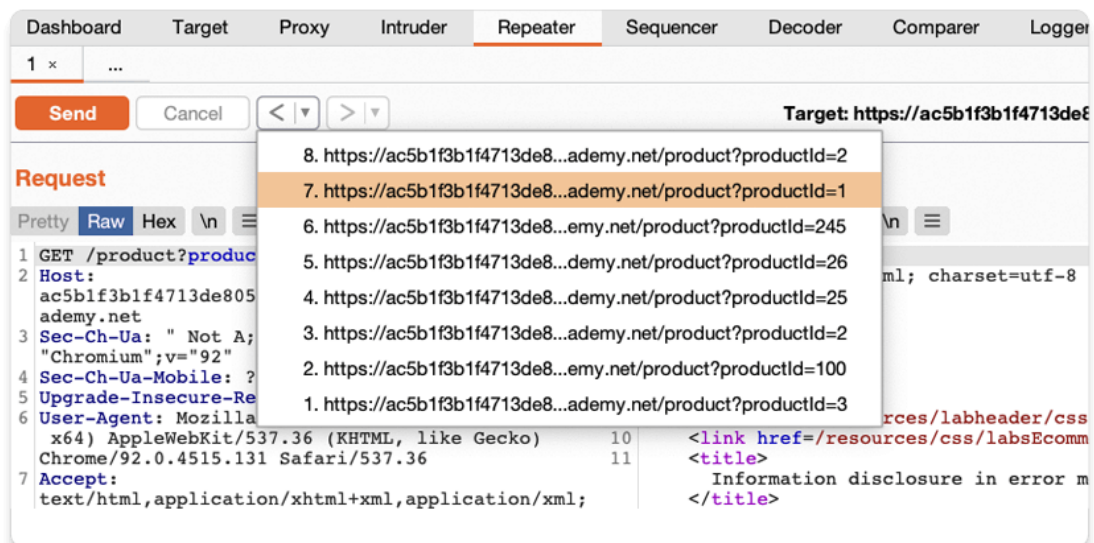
Dashboard Target Proxy Intruder Repeater Sequencer Decoder Comparer Logger

1 × ...

Send Cancel < ▾ > ▾ Target: https://ac5b1f3b1f4713de8

8. https://ac5b1f3b1f4713de8...ademy.net/product?productId=2
7. https://ac5b1f3b1f4713de8...ademy.net/product?productId=1
6. https://ac5b1f3b1f4713de8...emy.net/product?productId=245
5. https://ac5b1f3b1f4713de8...demy.net/product?productId=26
4. https://ac5b1f3b1f4713de8...demy.net/product?productId=25
3. https://ac5b1f3b1f4713de8...ademy.net/product?productId=2
2. https://ac5b1f3b1f4713de8...emy.net/product?productId=100
1. https://ac5b1f3b1f4713de8...ademy.net/product?productId=3

Request

Pretty Raw Hex \n ≡

1 GET /product?produc
2 Host: ac5b1f3b1f4713de805 ademy.net
3 Sec-Ch-Ua: " Not A; "Chromium";v="92"
4 Sec-Ch-Ua-Mobile: ?
5 Upgrade-Insecure-Re
6 User-Agent: Mozilla x64) AppleWebKit/537.36 (KHTML, like Gecko) Chrome/92.0.4515.131 Safari/537.36
7 Accept: text/html,application/xhtml+xml,application/xml;

\n ≡

ml; charset=utf-8

rces/labheader/css
10 <link href=/resources/css/labsEcomm
11 <title>
Information disclosure in error m
</title>